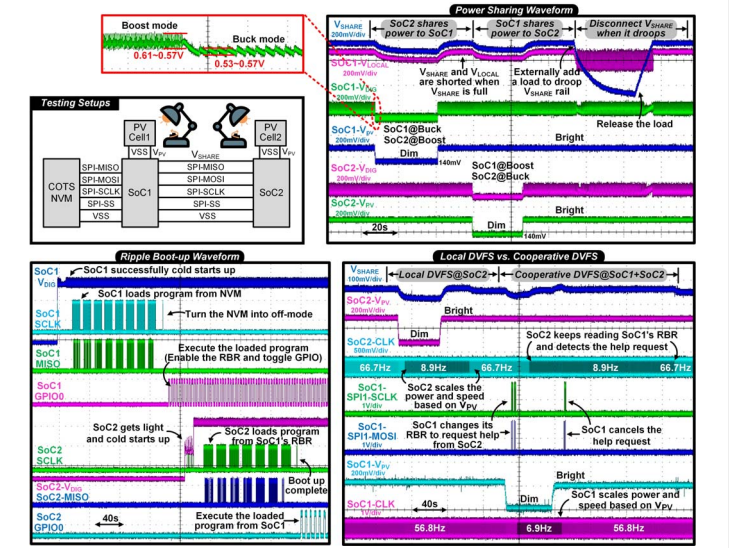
Boost mode
Buck mode
0.61~0.57V
0.53~0.57V

Testing Setups
PV Cell1
PV Cell2
VSS $V_{PV}$
VSS $V_{PV}$
$V_{SHARE}$
COTS NVM
SPI-MISO
SPI-MOSI
SPI-SCLK
SPI-SS
VSS
SoC1
SPI-MISO
SPI-MOSI
SPI-SCLK
SPI-SS
VSS
SoC2

Power Sharing Waveform
$V_{SHARE}$ 200mV/div
SoC2 shares power to SoC1
SoC1 shares power to SoC2
Disconnect $V_{SHARE}$ when it droops
SoC1-$V_{LOCAL}$ 200mV/div
$V_{SHARE}$ and $V_{LOCAL}$ are shorted when $V_{SHARE}$ is full
Externally add a load to droop $V_{SHARE}$ rail
SoC1-$V_{DIG}$ 200mV/div
Release the load
SoC1-$V_{PV}$ 200mV/div
SoC1@Buck
SoC2@Boost
Bright
Dim
140mV
SoC2-$V_{DIG}$ 200mV/div
SoC1@Boost
SoC2@Buck
SoC2-$V_{PV}$ 200mV/div
Bright
20s
Dim
140mV

Ripple Boot-up Waveform
SoC1 $V_{DIG}$
SoC1 successfully cold starts up
SoC1 SCLK
SoC1 loads program from NVM
Turn the NVM into off-mode
SoC1 MISO
Execute the loaded program (Enable the RBR and toggle GPIO)
SoC1 GPIO0
SoC2 gets light and cold starts up
SoC2 loads program from SoC1's RBR
SoC2 SCLK
Boot up complete
SoC2-$V_{DIG}$
SoC2-MISO
SoC2 GPIO0
40s
Execute the loaded program from SoC1

Local DVFS vs. Cooperative DVFS
$V_{SHARE}$ 100mV/div
Local DVFS@SoC2
Cooperative DVFS@SoC1+SoC2
SoC2-$V_{PV}$ 200mV/div
Bright
Dim
SoC2-CLK 500mV/div
SoC2 keeps reading SoC1's RBR and detects the help request
66.7Hz
8.9Hz
66.7Hz
8.9Hz
66.7Hz
SoC1-SPI1-SCLK 1V/div
SoC2 scales the power and speed based on $V_{PV}$
SoC1-SPI1-MOSI 1V/div
SoC1 changes its RBR to request help from SoC2
SoC1 cancels the help request
SoC1-$V_{PV}$ 200mV/div
Bright
SoC1-CLK 1V/div
40s
Dim
SoC1 scales power and speed based on $V_{PV}$
56.8Hz
6.9Hz
56.8Hz